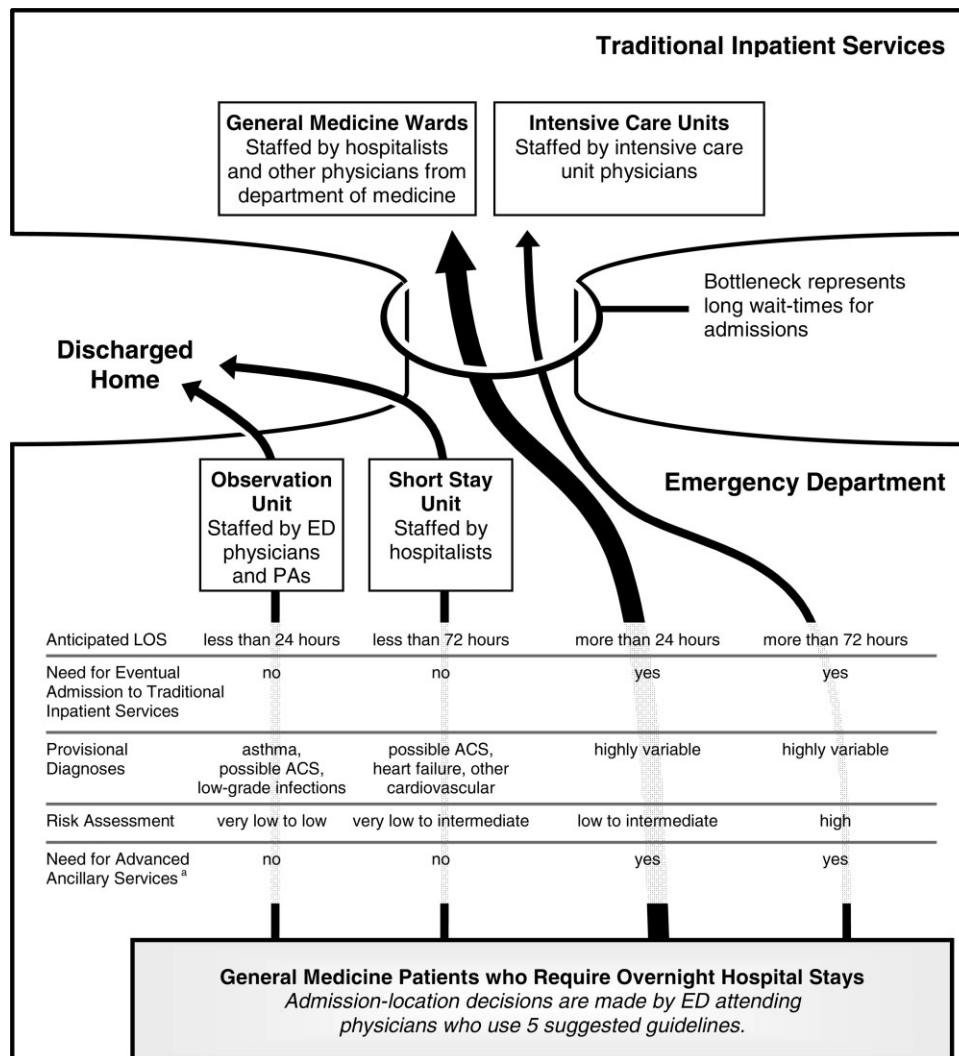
Traditional Inpatient Services

General Medicine Wards
Staffed by hospitalists and other physicians from department of medicine

Intensive Care Units
Staffed by intensive care unit physicians

Bottleneck represents long wait-times for admissions

Discharged Home

Emergency Department

Observation Unit
Staffed by ED physicians and PAs

Short Stay Unit
Staffed by hospitalists

| | | | | |
|---|---|---|---|---|
| Anticipated LOS | less than 24 hours | less than 72 hours | more than 24 hours | more than 72 hours |
| Need for Eventual Admission to Traditional Inpatient Services | no | no | yes | yes |
| Provisional Diagnoses | asthma, possible ACS, low-grade infections | possible ACS, heart failure, other cardiovascular | highly variable | highly variable |
| Risk Assessment | very low to low | very low to intermediate | low to intermediate | high |
| Need for Advanced Ancillary Services $^a$ | no | no | yes | yes |

General Medicine Patients who Require Overnight Hospital Stays
Admission-location decisions are made by ED attending physicians who use 5 suggested guidelines.